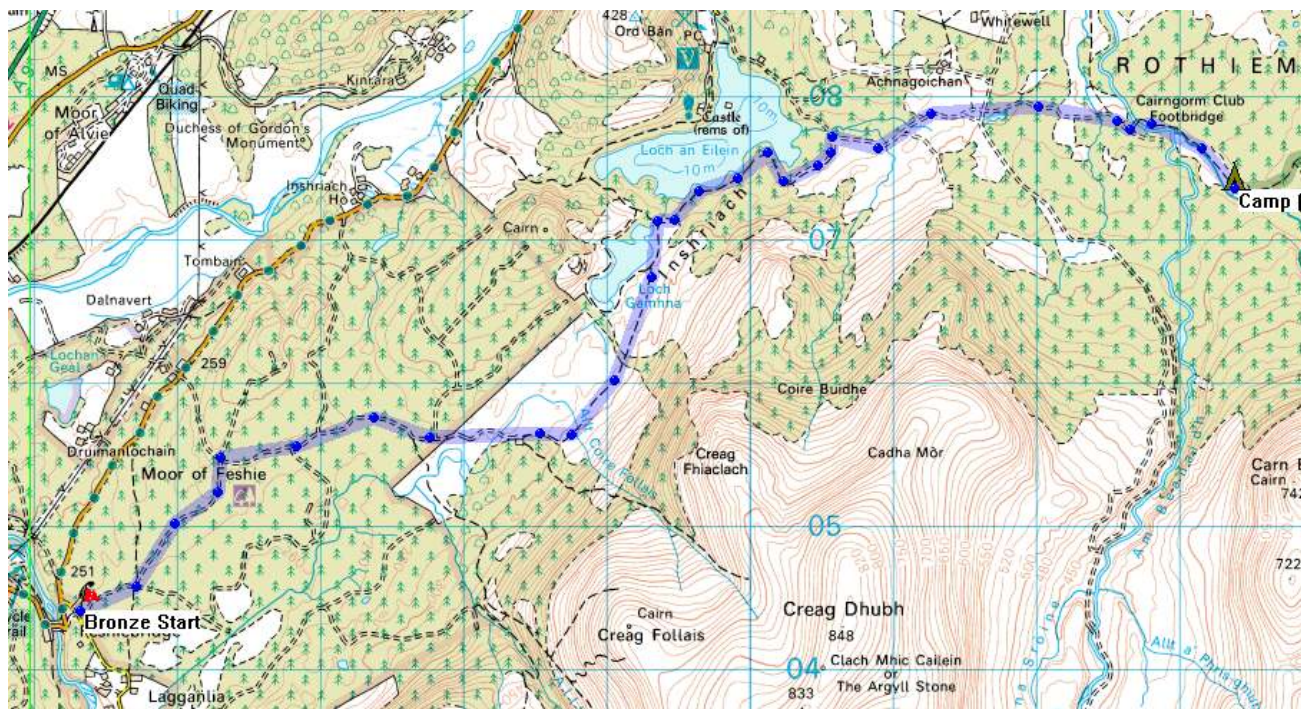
428
Ord Bàn
PC
Whitewell
ROTHIEM
MS
Quad Biking
Kinrara
Achnagoichan
08
Moor of Alvie
Duchess of Gordon's Monument
Castle (rems of)
10m
Loch an Eilein
10m
Cairngorm Club Footbridge
Camp
Inshriach Ho
Cairn
Inshriach
07
Tombain
Loch Gamhna
Dalnavert
Lochan Geal
259
Coire Buidhe
Druimanlochain
Moor of Feshie
Allt Coire Follais
Creag Fhiaclach
Cadha Mòr
Carn
Cairn
742
05
722
251
Bronze Start
Feshiebridge
Cairn
Creag Follais
Creag Dhubh
848
Clach Mhic Cailein or The Argyll Stone
04
833
Lagganlia
Am Beanaidh
Allt a' Phris-ghiubh